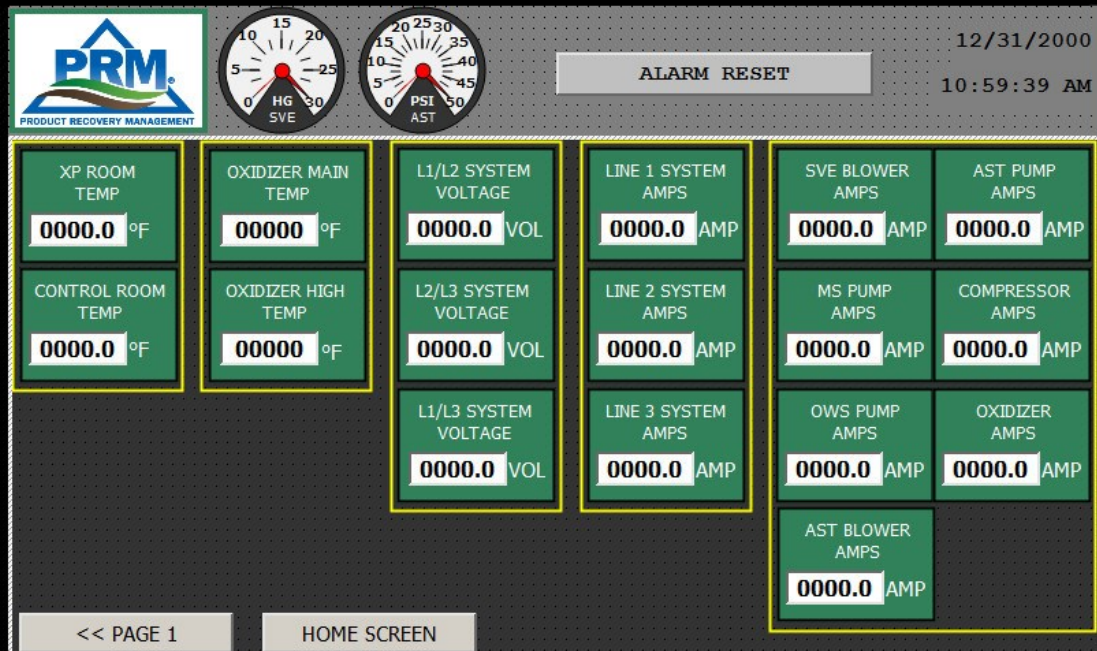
PRM
PRODUCT RECOVERY MANAGEMENT

15
10
20
5
25
0
30
HG
SVE

20 25 30
15
35
10
40
5
45
0
50
PSI
AST

ALARM RESET

12/31/2000
10:59:39 AM

XP ROOM TEMP
0000.0 °F

CONTROL ROOM TEMP
0000.0 °F

OXIDIZER MAIN TEMP
00000 °F

OXIDIZER HIGH TEMP
00000 °F

L1/L2 SYSTEM VOLTAGE
0000.0 VOL

L2/L3 SYSTEM VOLTAGE
0000.0 VOL

L1/L3 SYSTEM VOLTAGE
0000.0 VOL

LINE 1 SYSTEM AMPS
0000.0 AMP

LINE 2 SYSTEM AMPS
0000.0 AMP

LINE 3 SYSTEM AMPS
0000.0 AMP

SVE BLOWER AMPS
0000.0 AMP

AST PUMP AMPS
0000.0 AMP

MS PUMP AMPS
0000.0 AMP

COMPRESSOR AMPS
0000.0 AMP

OWS PUMP AMPS
0000.0 AMP

OXIDIZER AMPS
0000.0 AMP

AST BLOWER AMPS
0000.0 AMP

<< PAGE 1

HOME SCREEN